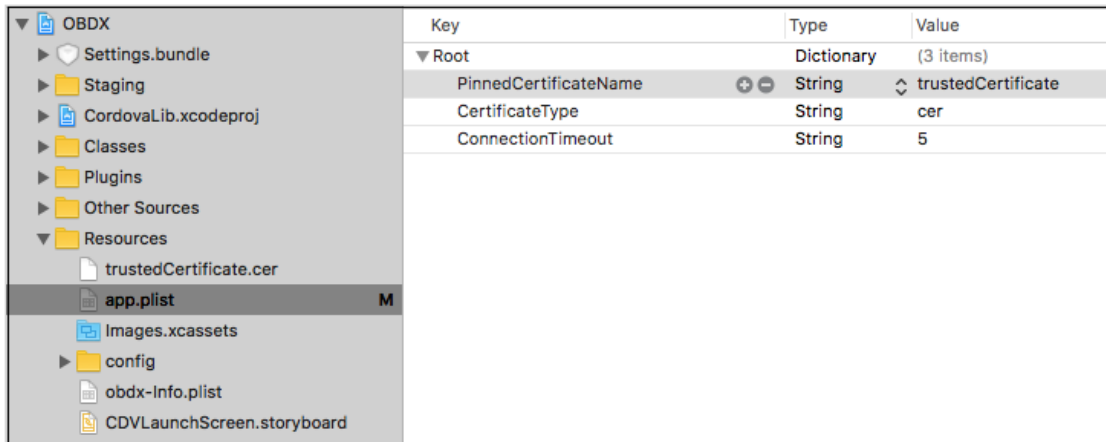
OBDX
Settings.bundle
Staging
CordovaLib.xcodeproj
Classes
Plugins
Other Sources
Resources
trustedCertificate.cer
app.plist M
Images.xcassets
config
obdx-Info.plist
CDVLaunchScreen.storyboard

| Key | Type | Value |
|---|---|---|
| Root | Dictionary | (3 items) |
| PinnedCertificateName | String | trustedCertificate |
| CertificateType | String | cer |
| ConnectionTimeout | String | 5 |